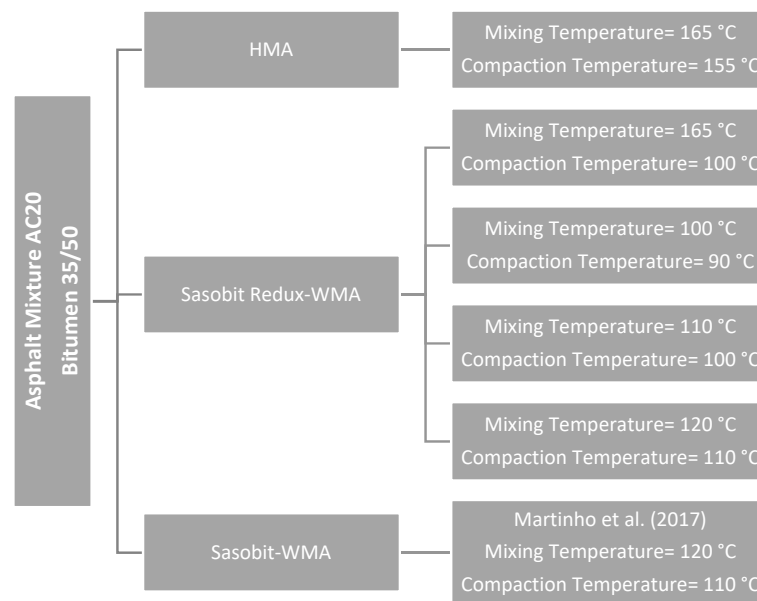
Asphalt Mixture AC20
Bitumen 35/50

HMA

Mixing Temperature= 165 °C
Compaction Temperature= 155 °C

Sasobit Redux-WMA

Mixing Temperature= 165 °C
Compaction Temperature= 100 °C

Mixing Temperature= 100 °C
Compaction Temperature= 90 °C

Mixing Temperature= 110 °C
Compaction Temperature= 100 °C

Mixing Temperature= 120 °C
Compaction Temperature= 110 °C

Sasobit-WMA

Martinho et al. (2017)
Mixing Temperature= 120 °C
Compaction Temperature= 110 °C